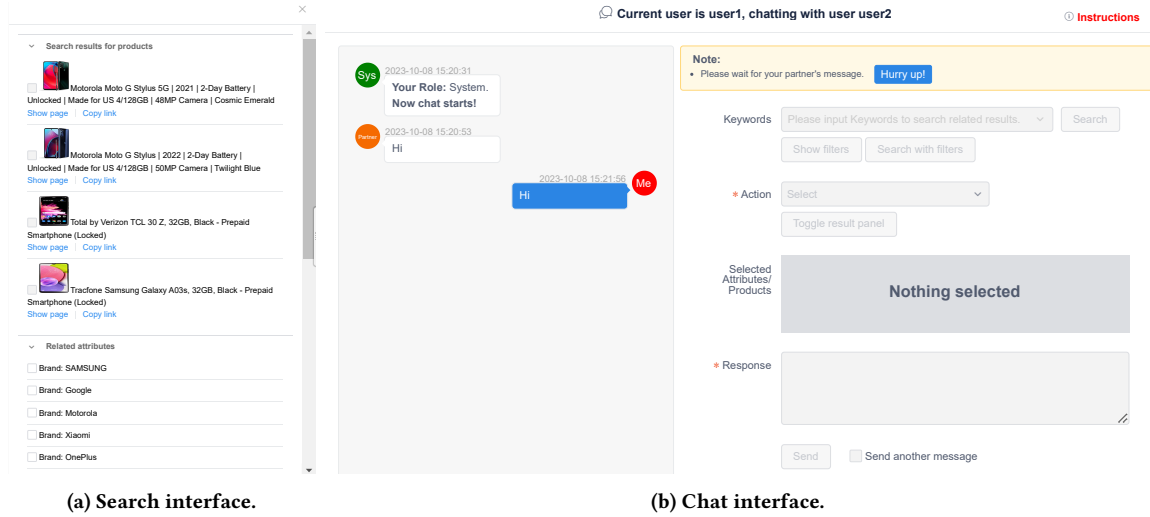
×

Search results for products

Motorola Moto G Stylus 5G | 2021 | 2-Day Battery | Unlocked | Made for US 4/128GB | 48MP Camera | Cosmic Emerald
Show page | Copy link

Motorola Moto G Stylus | 2022 | 2-Day Battery | Unlocked | Made for US 4/128GB | 50MP Camera | Twilight Blue
Show page | Copy link

Total by Verizon TCL 30 Z, 32GB, Black - Prepaid Smartphone (Locked)
Show page | Copy link

Tracfone Samsung Galaxy A03s, 32GB, Black - Prepaid Smartphone (Locked)
Show page | Copy link

Related attributes

Brand: SAMSUNG

Brand: Google

Brand: Motorola

Brand: Xiaomi

Brand: OnePlus

(a) Search interface.

Current user is user1, chatting with user user2

ⓘ Instructions

Sys 2023-10-08 15:20:31
Your Role: System.
Now chat starts!

Partner 2023-10-08 15:20:53
Hi

2023-10-08 15:21:56 Me
Hi

Note:
• Please wait for your partner's message. Hurry up!

Keywords Please input Keywords to search related results. Search

Show filters Search with filters

* Action Select

Toggle result panel

Selected Attributes/ Products

Nothing selected

* Response

Send Send another message

(b) Chat interface.